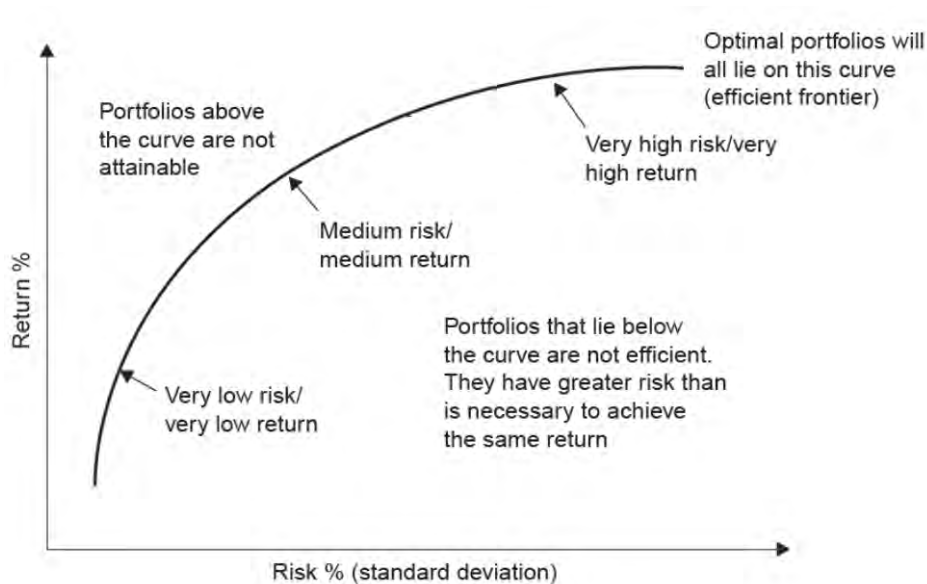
Optimal portfolios will all lie on this curve (efficient frontier)

Portfolios above the curve are not attainable

Very high risk/very high return

Medium risk/ medium return

Return %

Portfolios that lie below the curve are not efficient. They have greater risk than is necessary to achieve the same return

Very low risk/ very low return

Risk % (standard deviation)